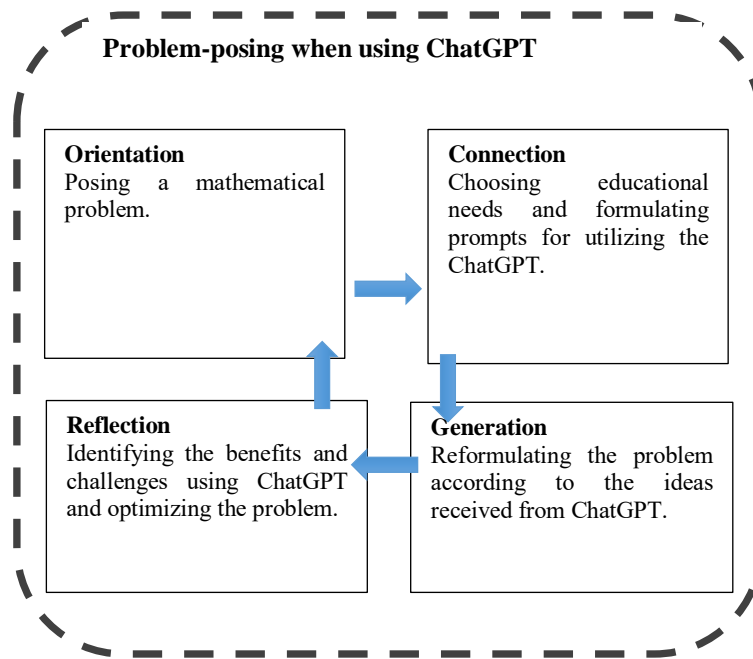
Problem-posing when using ChatGPT

Orientation
Posing a mathematical problem.

Connection
Choosing educational needs and formulating prompts for utilizing the ChatGPT.

Reflection
Identifying the benefits and challenges using ChatGPT and optimizing the problem.

Generation
Reformulating the problem according to the ideas received from ChatGPT.